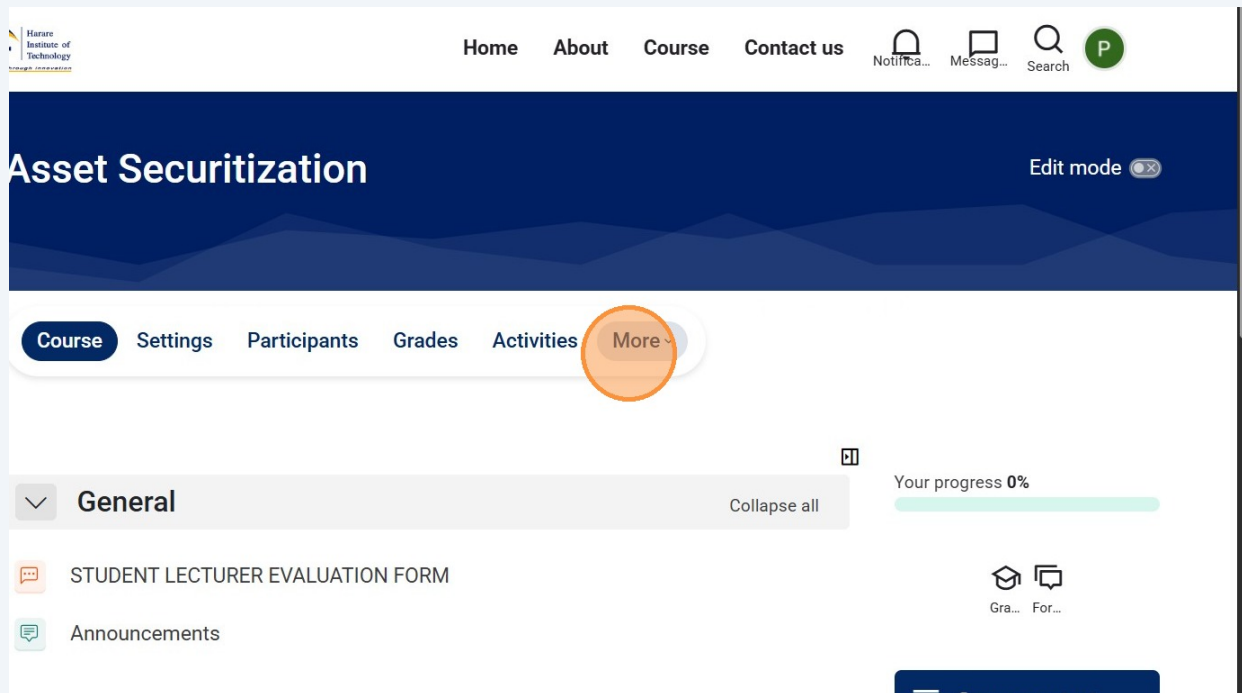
Harare Institute of Technology

Home About Course Contact us Notifica... Messag... Search P

Asset Securitization

Edit mode

Course Settings Participants Grades Activities More

General

Collapse all

Your progress 0%

STUDENT LECTURER EVALUATION FORM

Announcements

Gra... For...